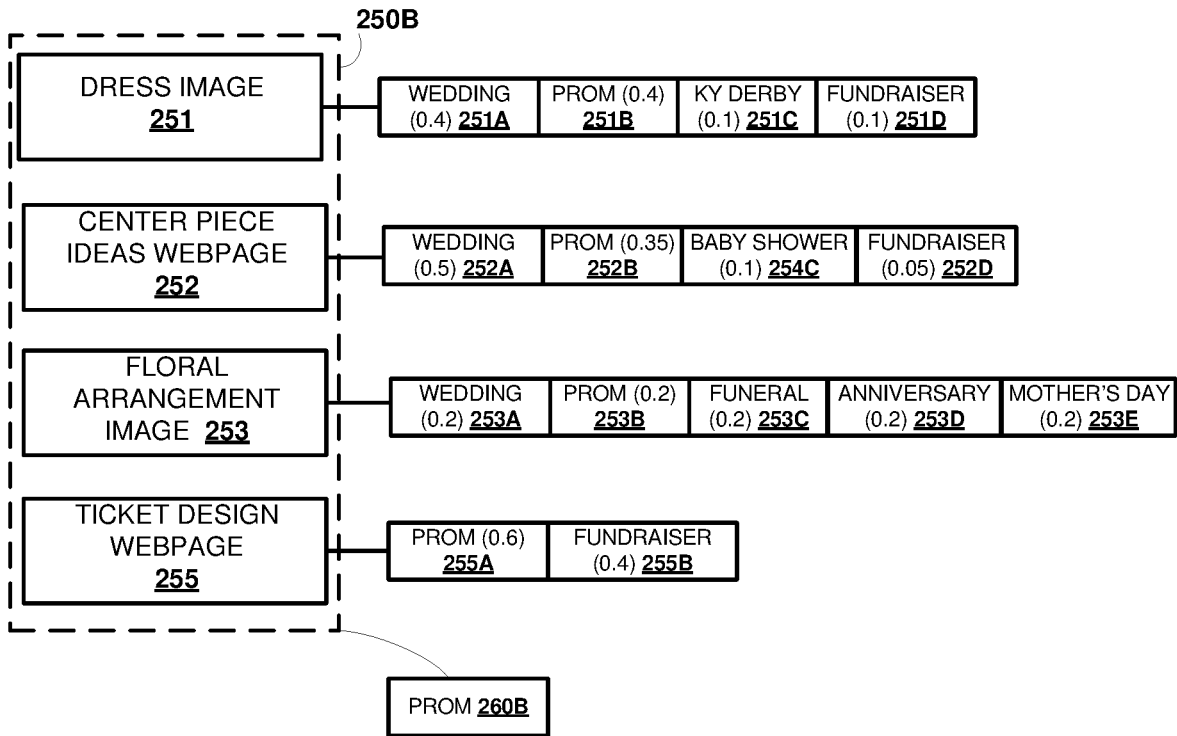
250B

DRESS IMAGE 251

| WEDDING (0.4) 251A | PROM (0.4) 251B | KY DERBY (0.1) 251C | FUNDRAISER (0.1) 251D |
|---|---|---|---|

CENTER PIECE IDEAS WEBPAGE 252

| WEDDING (0.5) 252A | PROM (0.35) 252B | BABY SHOWER (0.1) 254C | FUNDRAISER (0.05) 252D |
|---|---|---|---|

FLORAL ARRANGEMENT IMAGE 253

| WEDDING (0.2) 253A | PROM (0.2) 253B | FUNERAL (0.2) 253C | ANNIVERSARY (0.2) 253D | MOTHER'S DAY (0.2) 253E |
|---|---|---|---|---|

TICKET DESIGN WEBPAGE 255

| PROM (0.6) 255A | FUNDRAISER (0.4) 255B |
|---|---|

PROM 260B